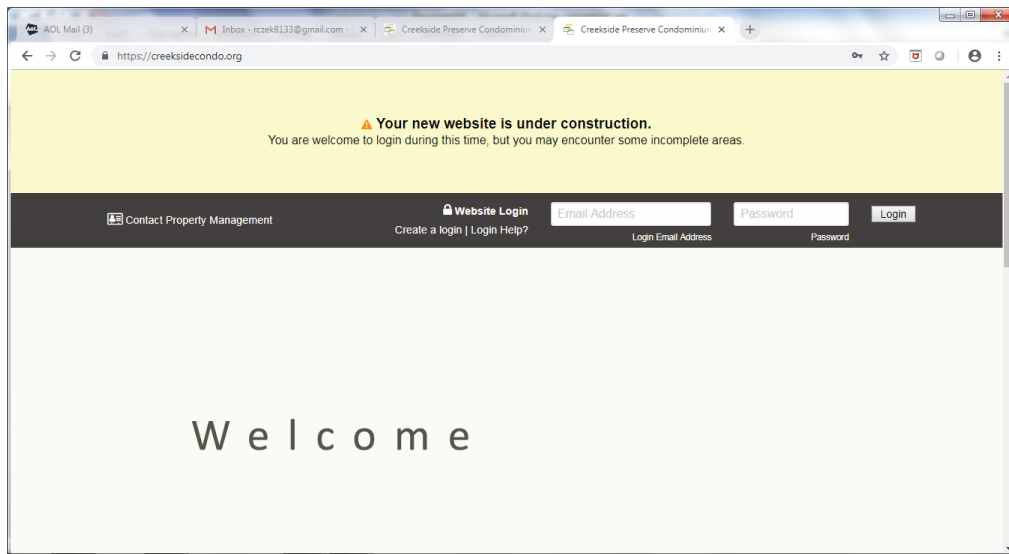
AOL Mail (3) ×
M Inbox - rczek8133@gmail.com - ×
Creekside Preserve Condominium ×
Creekside Preserve Condominium ×
+

https://creeksidecondo.org

Your new website is under construction.
You are welcome to login during this time, but you may encounter some incomplete areas.

Contact Property Management

Website Login
Create a login | Login Help?

Email Address
Login Email Address

Password
Password

Login

Welcome